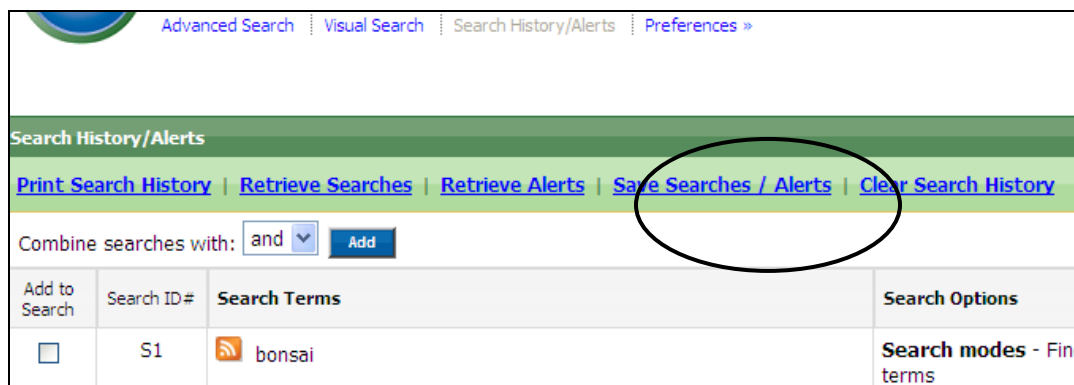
Advanced Search | Visual Search | Search History/Alerts | Preferences »

Search History/Alerts

Print Search History | Retrieve Searches | Retrieve Alerts | Save Searches / Alerts | Clear Search History

Combine searches with: and Add

| Add to Search | Search ID# | Search Terms | Search Options |
|---|---|---|---|
| | S1 | bonsai | Search modes - Fin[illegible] terms |